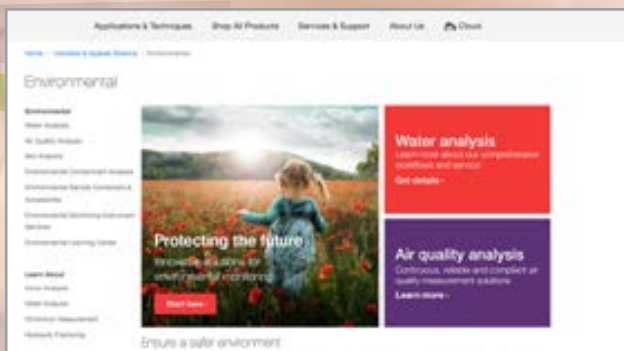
Applications & Techniques Shop All Products Services & Support About Us Cloud

Home › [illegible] › Environmental

Environmental

Environmental
Water Analysis
Air Quality Analysis
Soil Analysis
Environmental Contaminant Analysis
Environmental Sample Containers & Accessories
Environmental Monitoring Instrument Services
Environmental Learning Center

Learn About
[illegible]
Water Analysis
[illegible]
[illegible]

Protecting the future
Innovative solutions for environmental monitoring
Start here

Water analysis
Learn more about our comprehensive workflows and service
Get details ›

Air quality analysis
Continuous, reliable and compliant air quality measurement solutions
Learn more ›

Ensure a safer environment